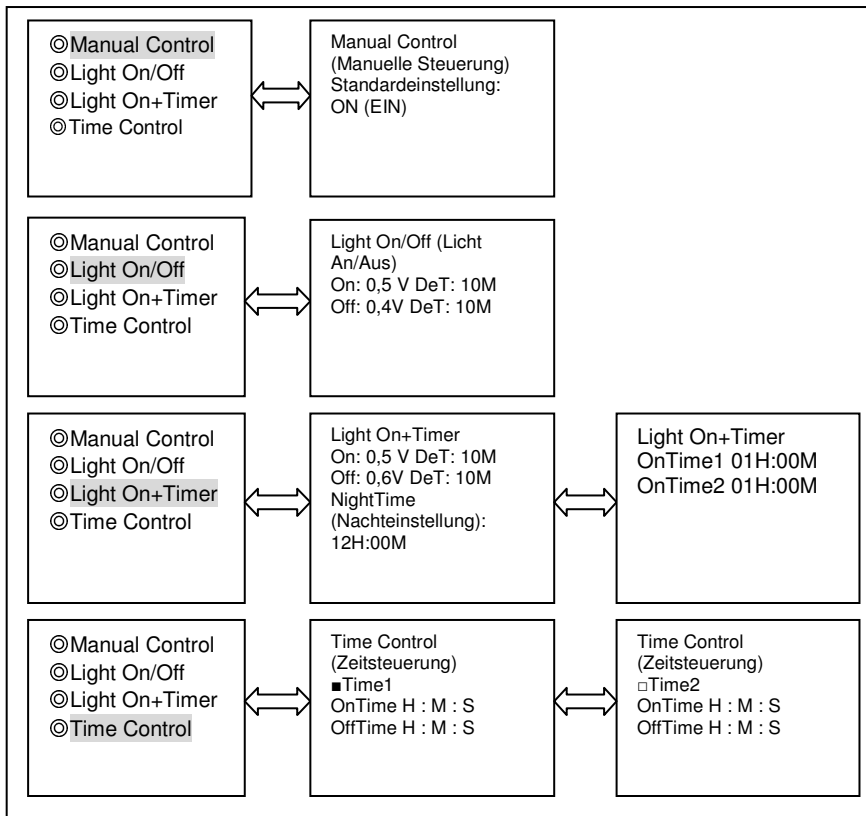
◎Manual Control
◎Light On/Off
◎Light On+Timer
◎Time Control

Manual Control (Manuelle Steuerung) Standardeinstellung: ON (EIN)

◎Manual Control
◎Light On/Off
◎Light On+Timer
◎Time Control

Light On/Off (Licht An/Aus)
On: 0,5 V DeT: 10M
Off: 0,4V DeT: 10M

◎Manual Control
◎Light On/Off
◎Light On+Timer
◎Time Control

Light On+Timer
On: 0,5 V DeT: 10M
Off: 0,6V DeT: 10M
NightTime (Nachteinstellung): 12H:00M

Light On+Timer
OnTime1 01H:00M
OnTime2 01H:00M

◎Manual Control
◎Light On/Off
◎Light On+Timer
◎Time Control

Time Control (Zeitsteuerung)
■Time1
OnTime H : M : S
OffTime H : M : S

Time Control (Zeitsteuerung)
□Time2
OnTime H : M : S
OffTime H : M : S